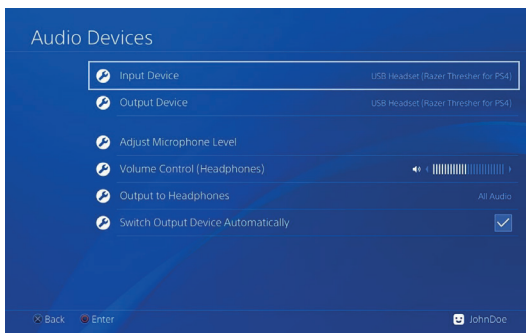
Audio Devices

Input Device USB Headset (Razer Thresher for PS4)

Output Device USB Headset (Razer Thresher for PS4)

Adjust Microphone Level

Volume Control (Headphones)

Output to Headphones All Audio

Switch Output Device Automatically

Back Enter JohnDoe